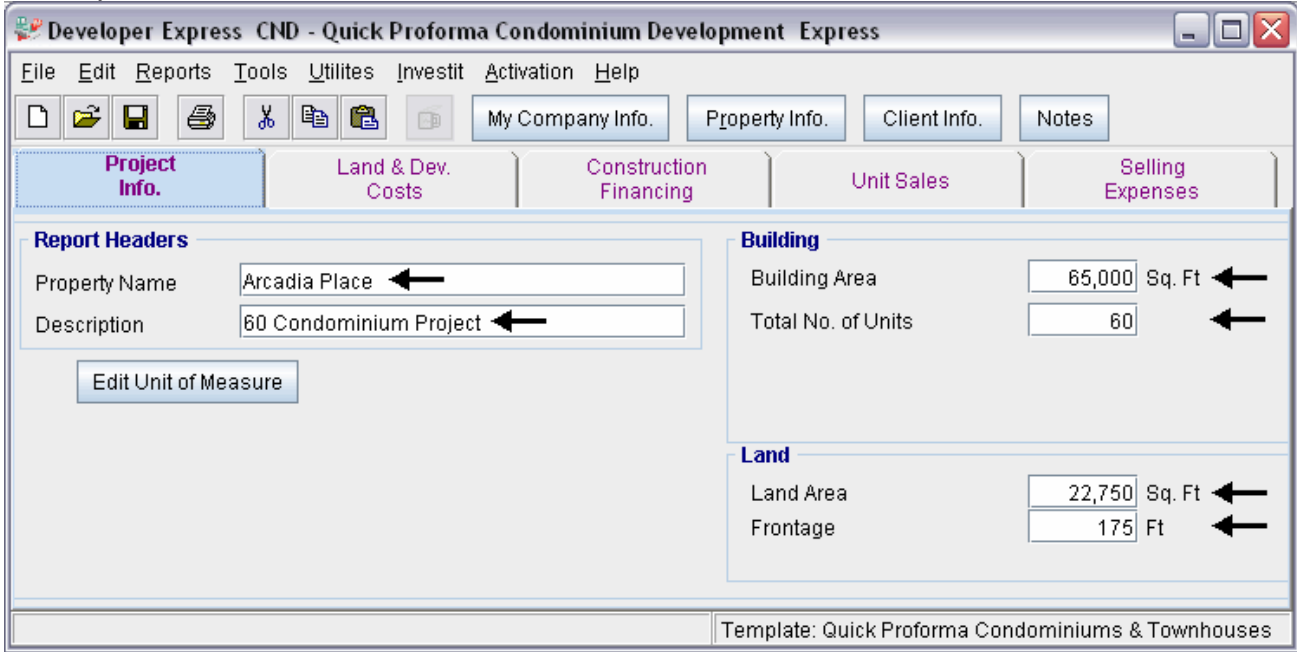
Developer Express CND - Quick Proforma Condominium Development Express

File Edit Reports Tools Utilites Investit Activation Help

My Company Info. Property Info. Client Info. Notes

Project Info.
Land & Dev. Costs
Construction Financing
Unit Sales
Selling Expenses

Report Headers
Property Name Arcadia Place
Description 60 Condominium Project

Edit Unit of Measure

Building
Building Area 65,000 Sq. Ft
Total No. of Units 60

Land
Land Area 22,750 Sq. Ft
Frontage 175 Ft

Template: Quick Proforma Condominiums & Townhouses